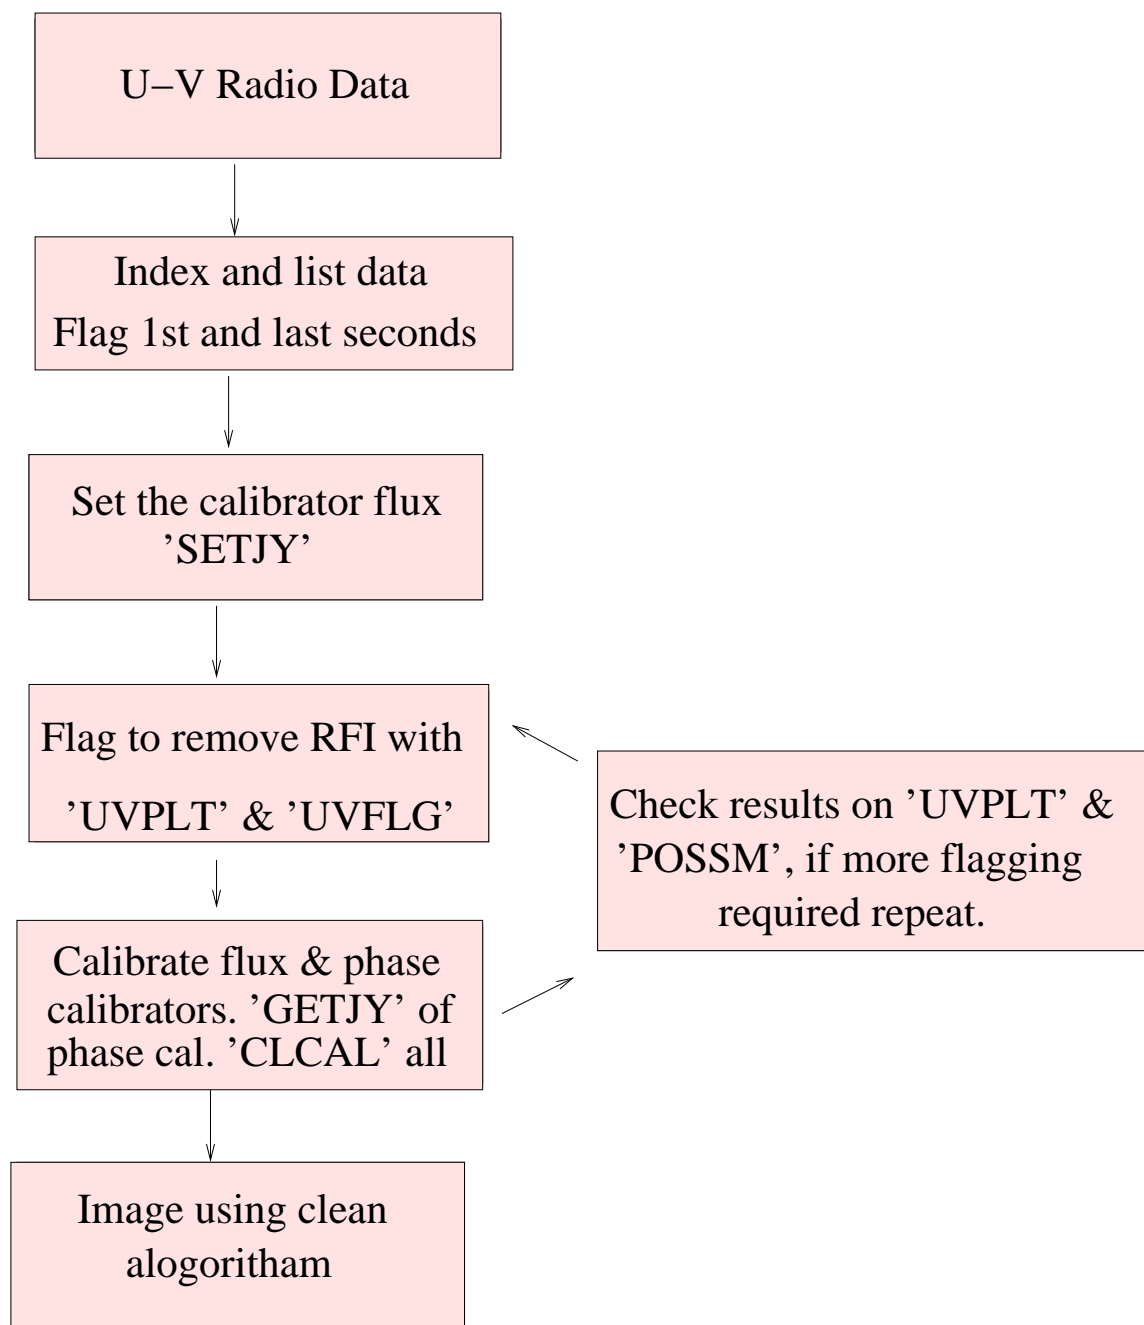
U−V Radio Data

Index and list data
Flag 1st and last seconds

Set the calibrator flux
'SETJY'

Flag to remove RFI with
'UVPLT' & 'UVFLG'

Check results on 'UVPLT' & 'POSSM', if more flagging required repeat.

Calibrate flux & phase calibrators. 'GETJY' of phase cal. 'CLCAL' all

Image using clean alogoritham